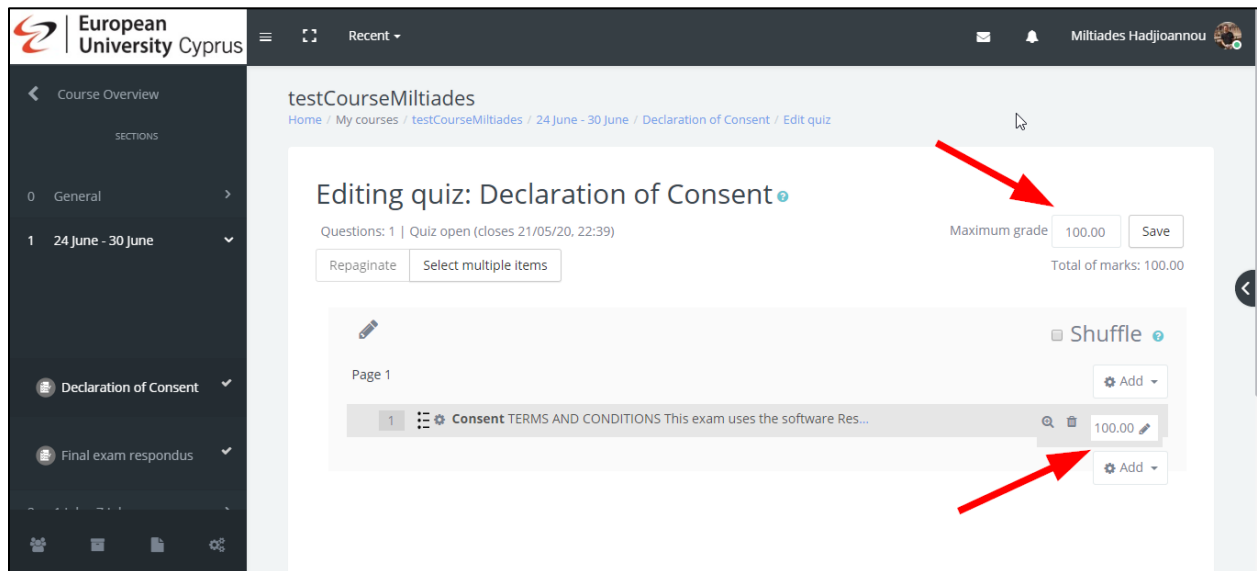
European University Cyprus

Recent

Miltiades Hadjioannou

Course Overview

SECTIONS

0 General

1 24 June - 30 June

Declaration of Consent

Final exam respondus

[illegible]

testCourseMiltiades

Home / My courses / testCourseMiltiades / 24 June - 30 June / Declaration of Consent / Edit quiz

Editing quiz: Declaration of Consent

Questions: 1 | Quiz open (closes 21/05/20, 22:39)

Maximum grade 100.00 Save

Repaginate Select multiple items

Total of marks: 100.00

Shuffle

Page 1

Add

1 Consent TERMS AND CONDITIONS This exam uses the software Res...

100.00

Add